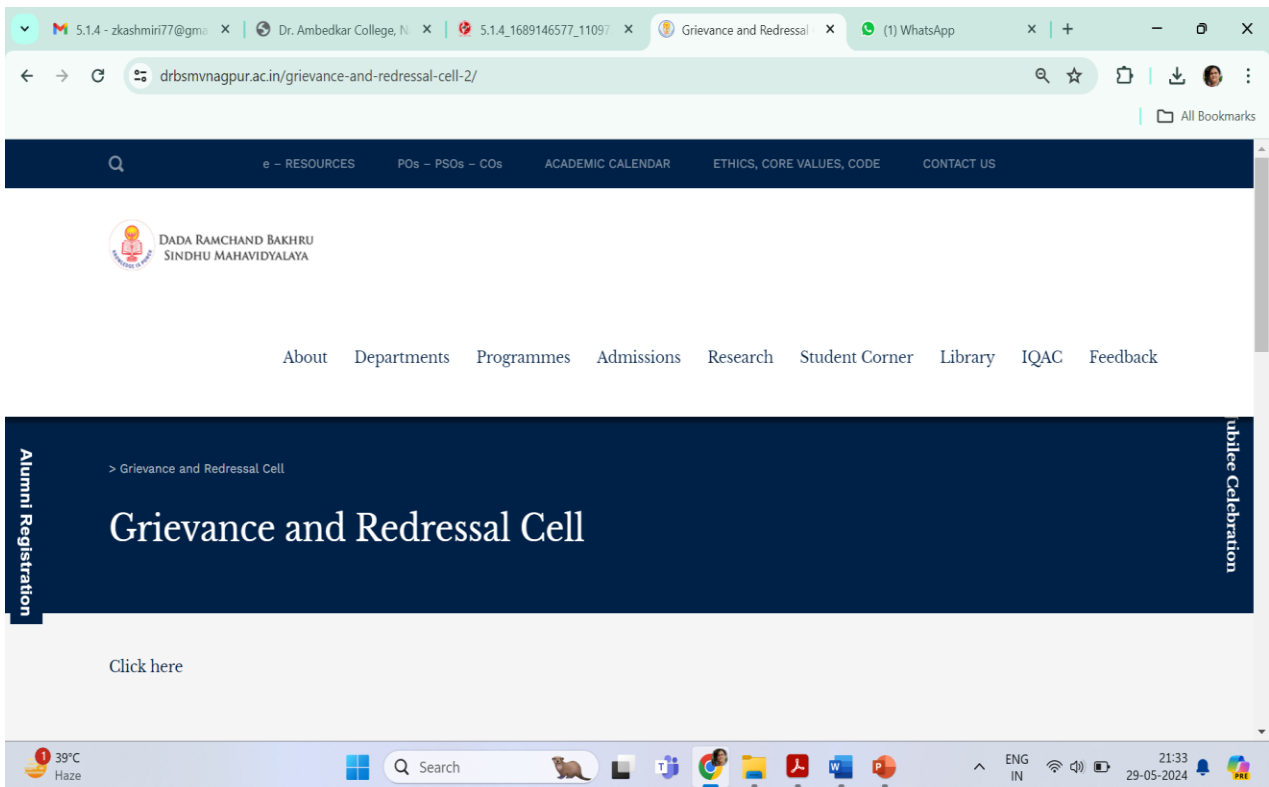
M 5.1.4 - zkashmiri77@gma ×
Dr. Ambedkar College, N ×
5.1.4_1689146577_11097 ×
Grievance and Redressal ×
(1) WhatsApp ×
+

drbsmvnagpur.ac.in/grievance-and-redressal-cell-2/

All Bookmarks

e – RESOURCES POs – PSOs – COs ACADEMIC CALENDAR ETHICS, CORE VALUES, CODE CONTACT US

DADA RAMCHAND BAKHRU SINDHU MAHAVIDYALAYA

About Departments Programmes Admissions Research Student Corner Library IQAC Feedback

Alumni Registration

> Grievance and Redressal Cell

Grievance and Redressal Cell

ubilee Celebration

Click here

1 39°C Haze

Search

ENG IN

21:33 29-05-2024